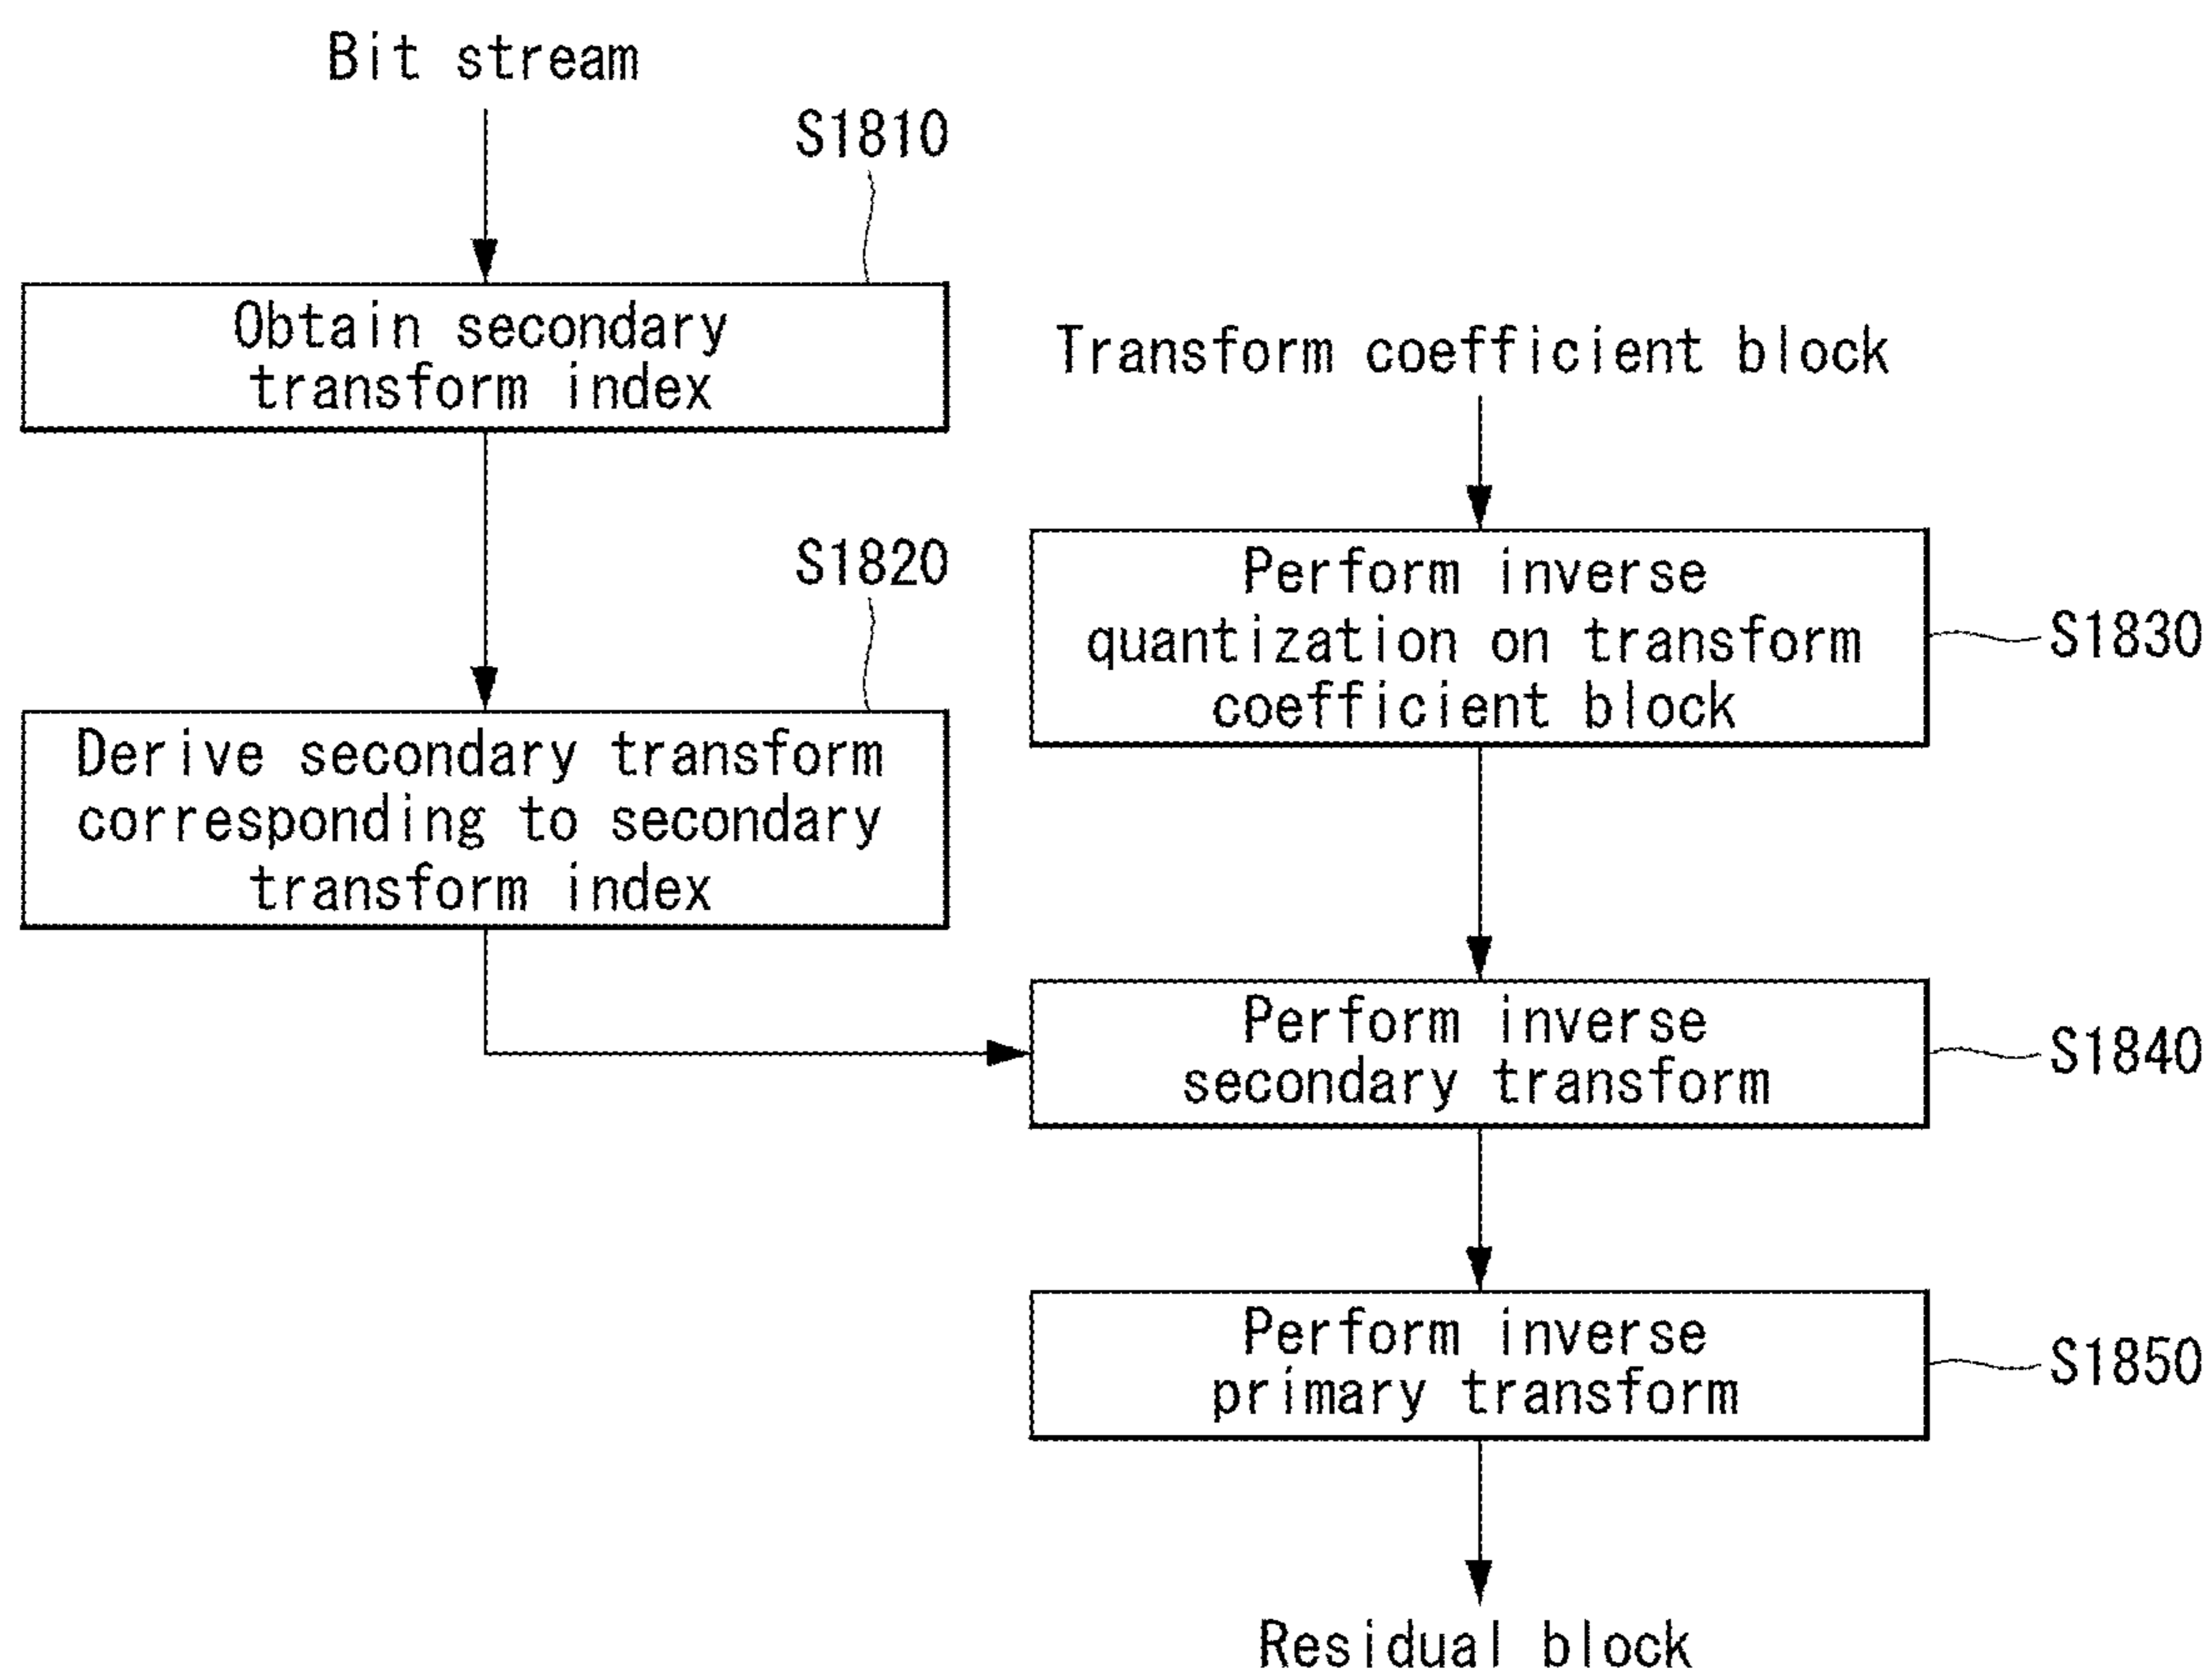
Bit stream

S1810

Obtain secondary transform index

S1820

Derive secondary transform corresponding to secondary transform index

Transform coefficient block

Perform inverse quantization on transform coefficient block

S1830

Perform inverse secondary transform

S1840

Perform inverse primary transform

S1850

Residual block